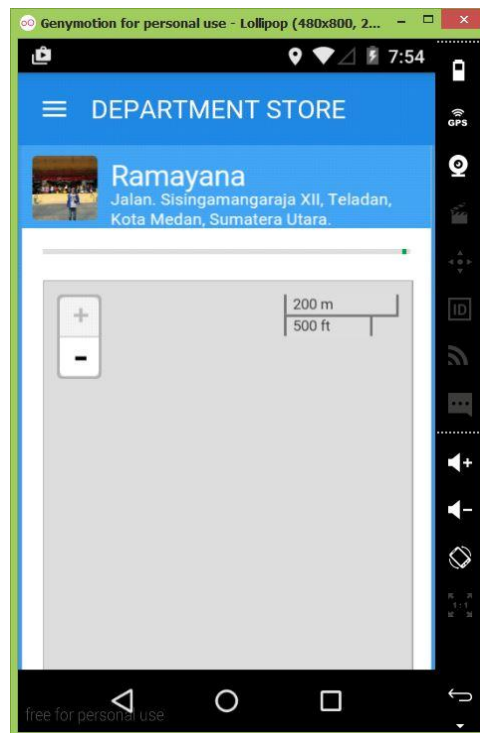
Genymotion for personal use - Lollipop (480x800, 2...

7:54

DEPARTMENT STORE

Ramayana
Jalan. Sisingamangaraja XII, Teladan, Kota Medan, Sumatera Utara.

+
-

200 m
500 ft

GPS

ID

1:1

free for personal use